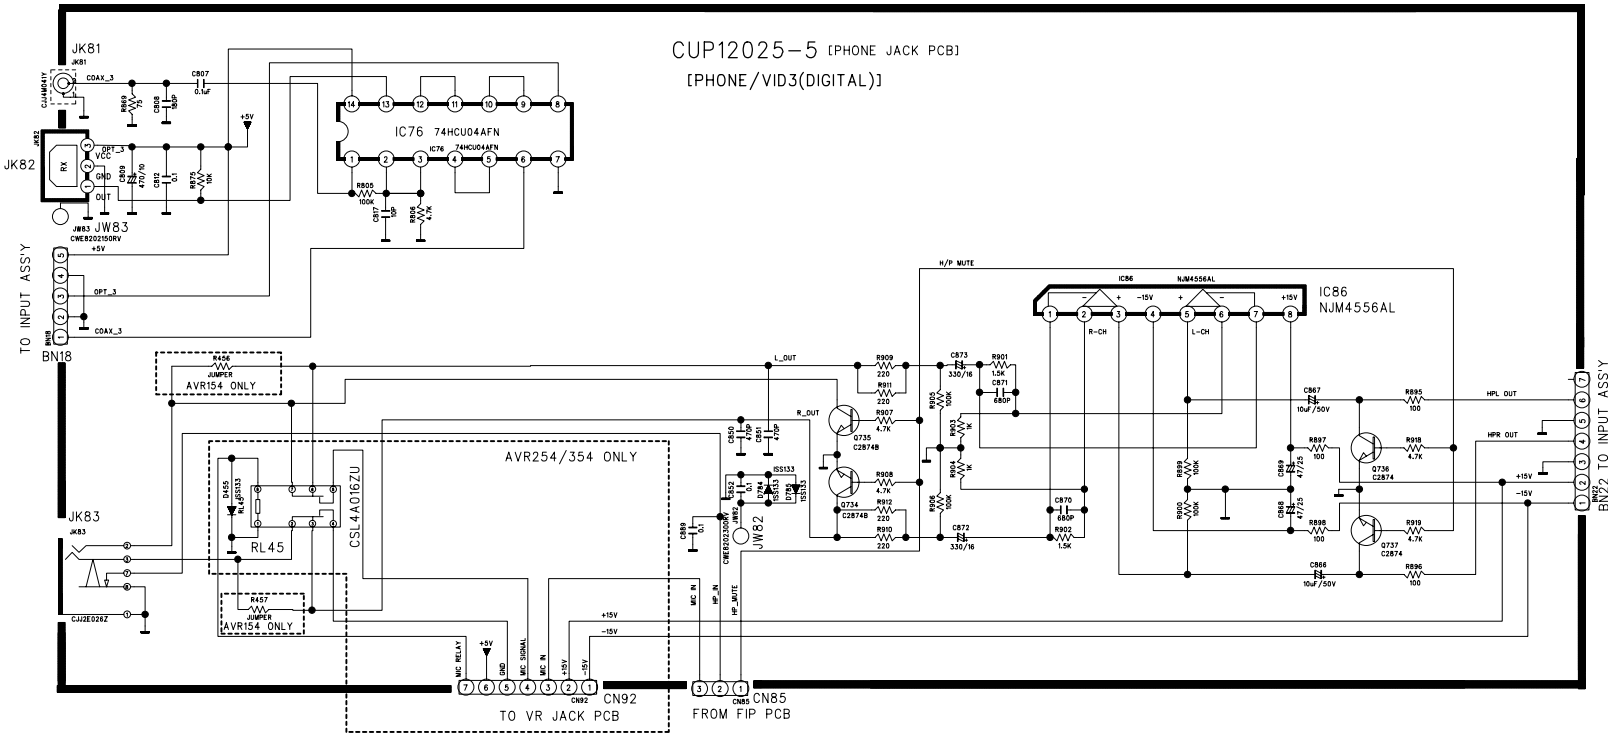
CUP12025-5 [PHONE JACK PCB]
[PHONE/VID3(DIGITAL)]

JK81
JK81
CJJ4R041Y
COAX_3
R869 75
C808 680P
C807 0.1uF
+5V
14 13 12 11 10 9 8
IC76 74HCU04AFN
1 2 3 4 5 6 7
IC76 74HCU04AFN
JK82
JK82
RX
3 VCC
2 GND
1 OUT
OPT_3
C809 470/10
C812 0.1
R875 10K
R805 100K
C817 10P
R806 4.7K
JW83 JW83
CWE8202150RV
+5V

TO INPUT ASS'Y
BN18
5 4 3 2 1
BN18
OPT_3
COAX_3

H/P MUTE
IC86 NJM4556AL
IC86 NJM4556AL
-15V
+15V
1 2 3 4 5 6 7 8
R-CH
L-CH

R456 JUMPER
AVR154 ONLY
L_OUT
R909 220
R911 220
C873 330/16
R901 1.5K
C871 680P
R905 100K
R903 1K
R904 1K
R906 100K
C870 680P
C872 330/16
R902 1.5K
R_OUT
R907 4.7K
Q735 C2874B
R908 4.7K
Q734 C2874B
R912 220
R910 220
C850 470P
C851 470P
C867 10uF/50V
R895 100
HPL OUT
R897 100
R918 4.7K
Q736 C2874
HPR OUT
R899 100K
C869 47/25
R900 100K
C868 47/25
R898 100
R919 4.7K
Q737 C2874
C866 10uF/50V
R896 100
+15V
-15V
7 6 5 4 3 2 1
BN22
BN22 TO INPUT ASS'Y

AVR254/354 ONLY
D455 1SS133
RL45
RL45
CSL4A016ZU
JK83
JK83
CJJ2E026Z
4 3 2 1
R457 JUMPER
AVR154 ONLY
C852 0.1
D784 1SS133
D785 1SS133
1SS133
C889 0.1
JW82
CWE8202300RV
JW82
+5V
+15V
-15V
MIC RELAY
GND
MIC SIGNAL
MIC IN
+15V
-15V
7 6 5 4 3 2 1
CN92
CN92
TO VR JACK PCB
MIC IN
HP_IN
HP_MUTE
3 2 1
CN85
CN85
FROM FIP PCB